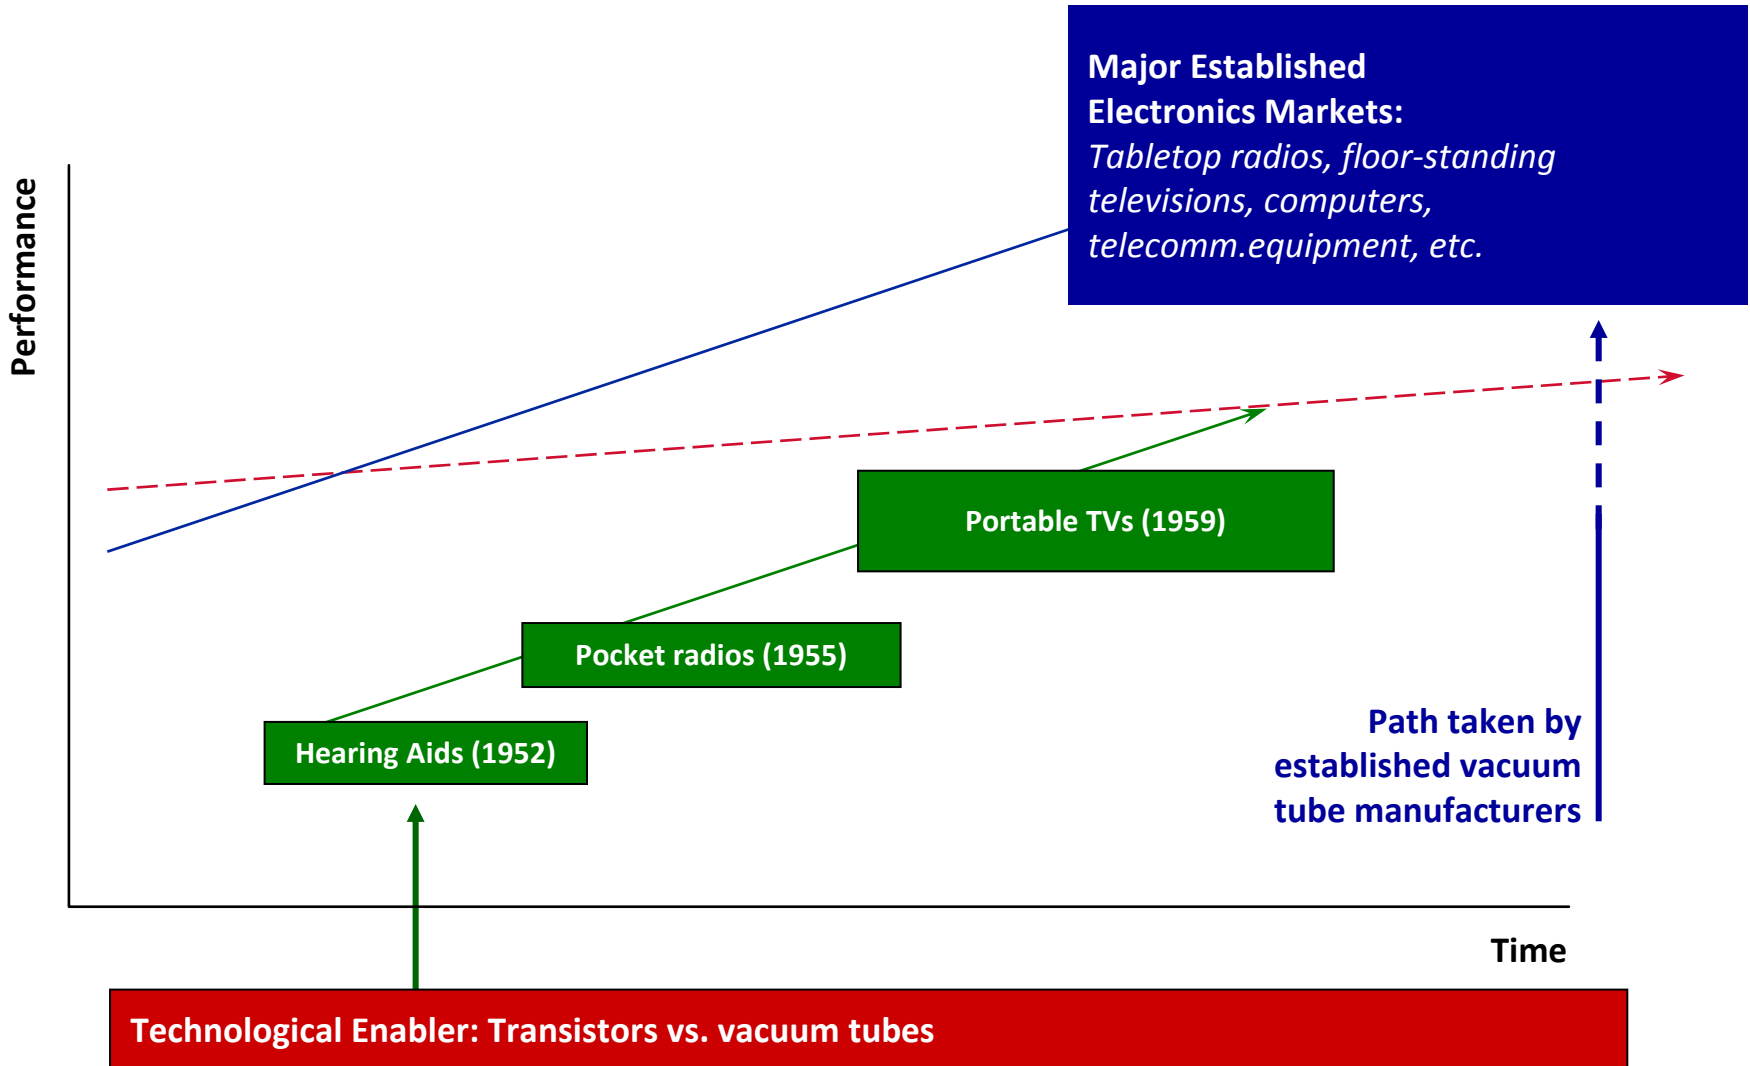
Major Established Electronics Markets:
Tabletop radios, floor-standing televisions, computers, telecomm.equipment, etc.

Performance

Portable TVs (1959)

Pocket radios (1955)

Hearing Aids (1952)

Path taken by established vacuum tube manufacturers

Time

Technological Enabler: Transistors vs. vacuum tubes